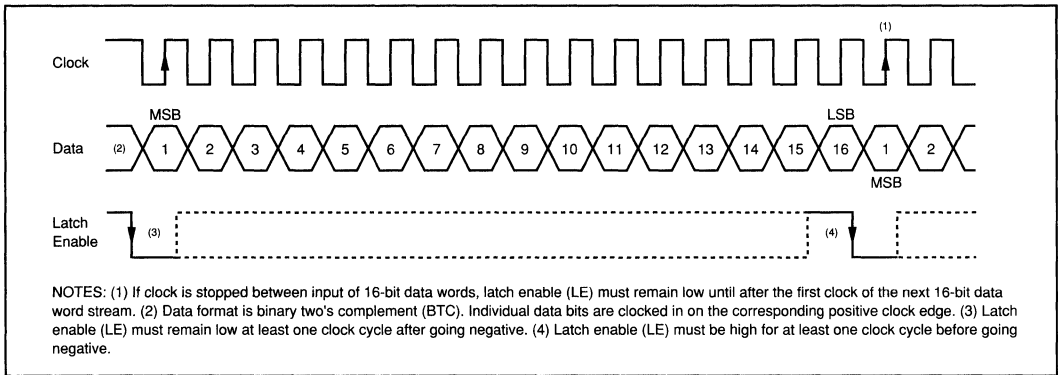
(1)

Clock

MSB

LSB

Data (2) 1 2 3 4 5 6 7 8 9 10 11 12 13 14 15 16 1 2

MSB

Latch Enable (3) (4)

NOTES: (1) If clock is stopped between input of 16-bit data words, latch enable (LE) must remain low until after the first clock of the next 16-bit data word stream. (2) Data format is binary two's complement (BTC). Individual data bits are clocked in on the corresponding positive clock edge. (3) Latch enable (LE) must remain low at least one clock cycle after going negative. (4) Latch enable (LE) must be high for at least one clock cycle before going negative.